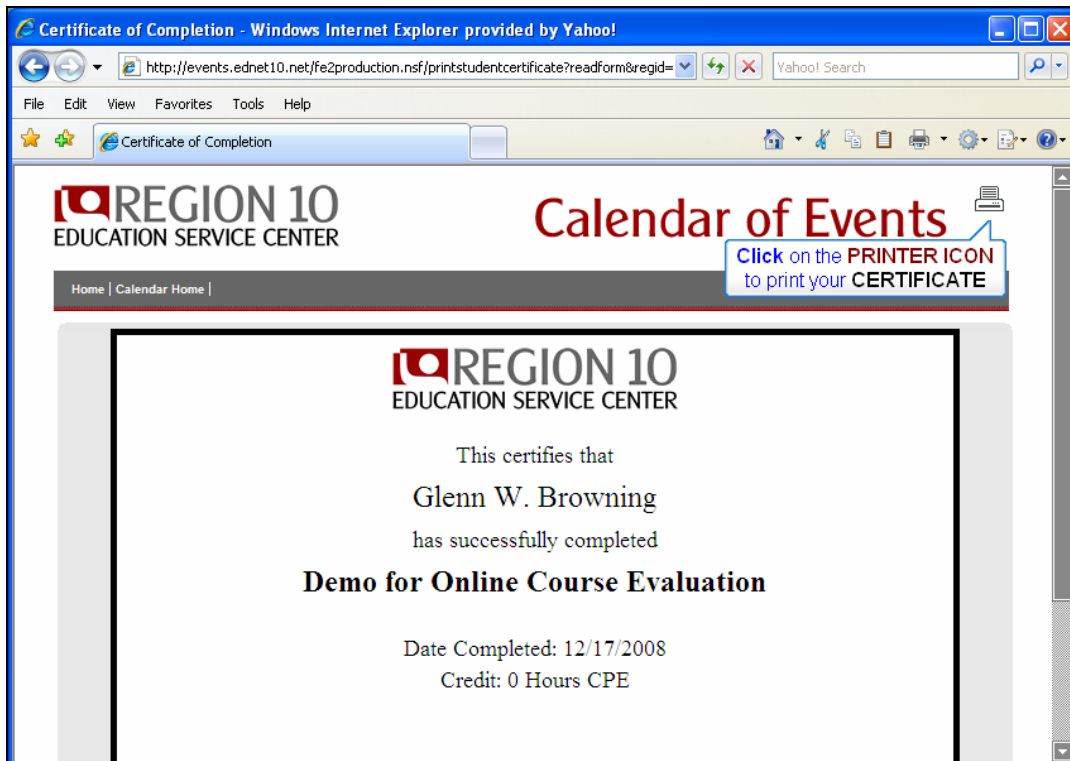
Certificate of Completion - Windows Internet Explorer provided by Yahoo!

http://events.ednet10.net/fe2production.nsf/printstudentcertificate?readform&regid=

Yahoo! Search

File Edit View Favorites Tools Help

Certificate of Completion

REGION 10
EDUCATION SERVICE CENTER

Calendar of Events

Click on the PRINTER ICON to print your CERTIFICATE

Home | Calendar Home |

REGION 10
EDUCATION SERVICE CENTER

This certifies that

Glenn W. Browning

has successfully completed

Demo for Online Course Evaluation

Date Completed: 12/17/2008
Credit: 0 Hours CPE